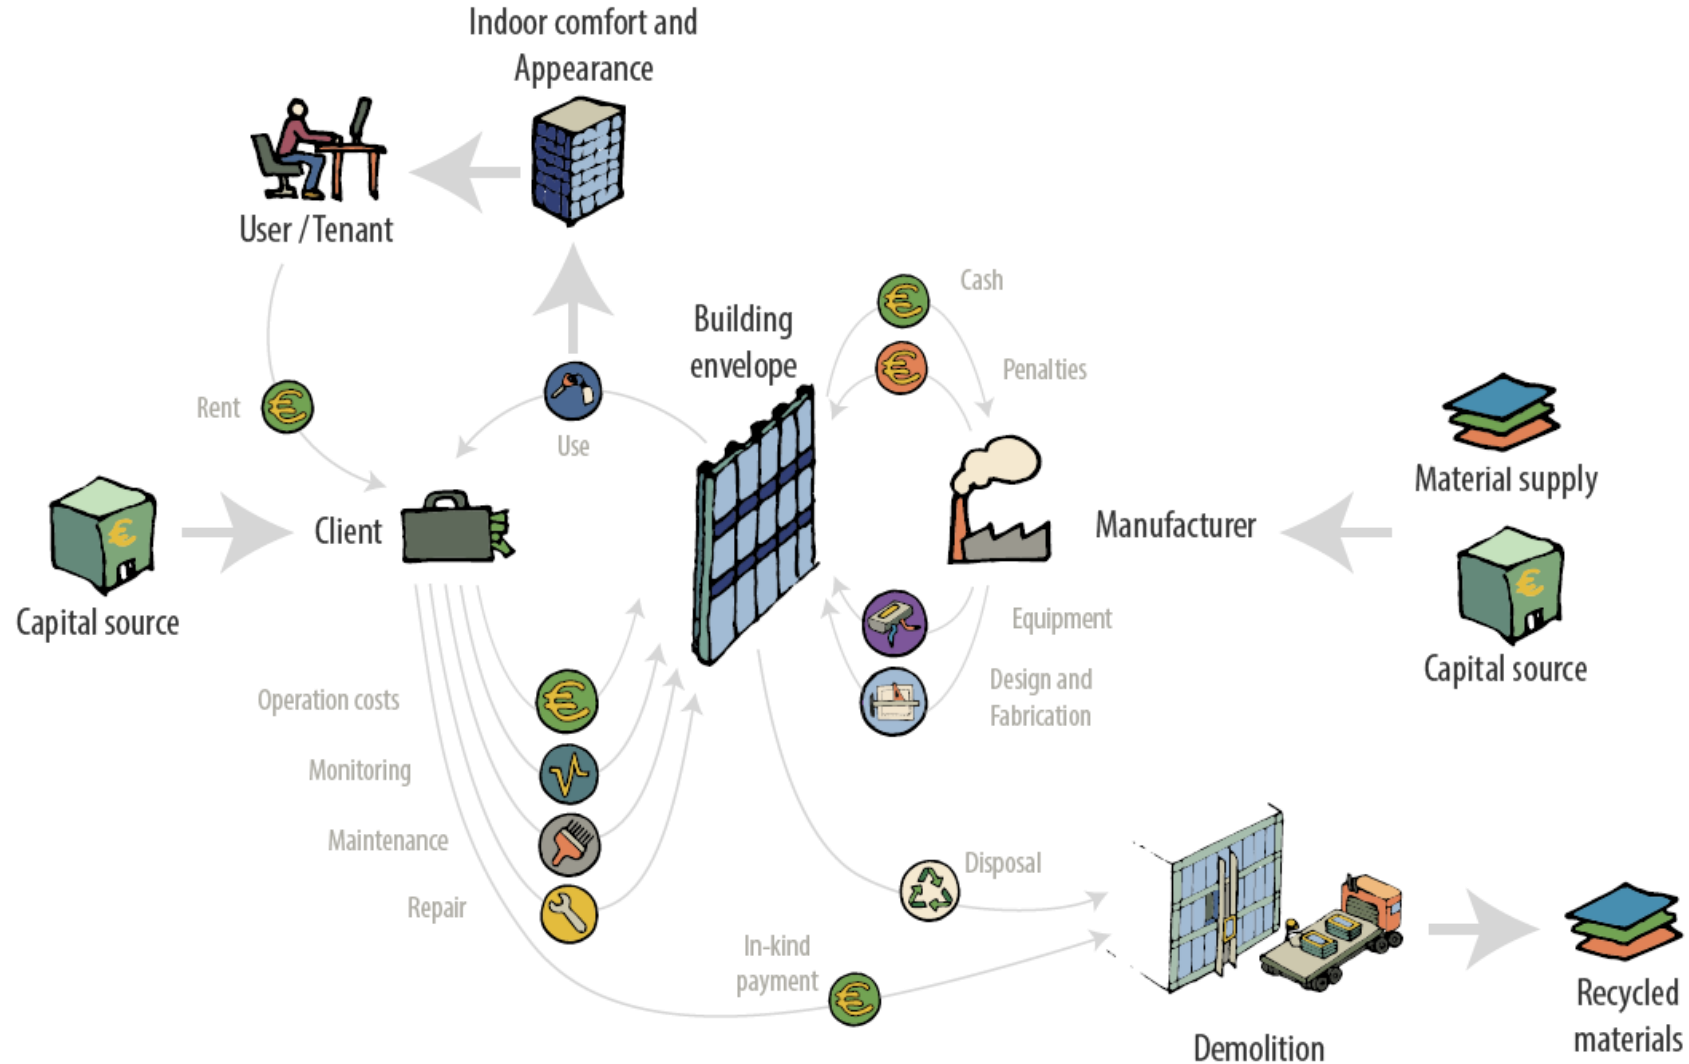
Indoor comfort and Appearance

User / Tenant

Building envelope

Cash

Penalties

Rent

Use

Material supply

Client

Manufacturer

Capital source

Capital source

Equipment

Design and Fabrication

Operation costs

Monitoring

Maintenance

Disposal

Repair

In-kind payment

Recycled materials

Demolition